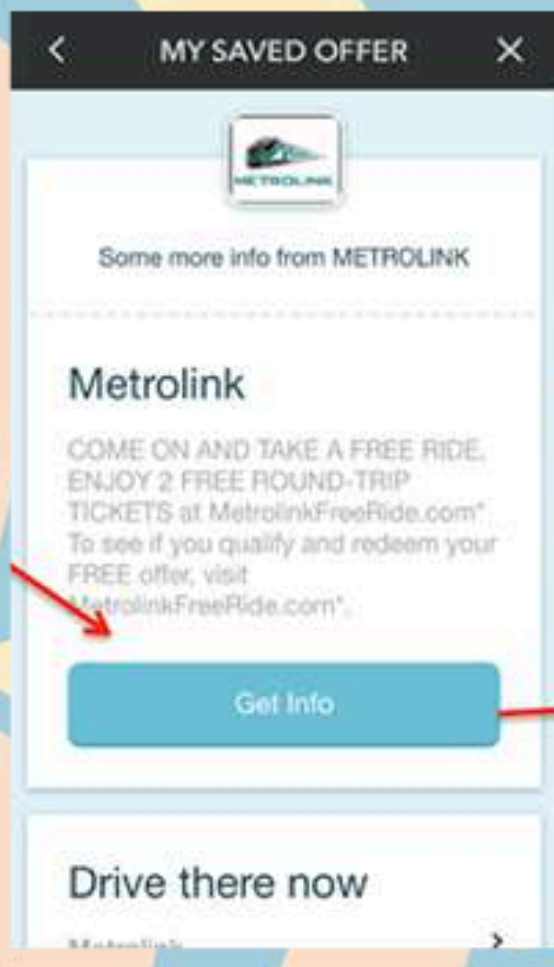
<
MY SAVED OFFER
×

METROLINK

Some more info from METROLINK

Metrolink

COME ON AND TAKE A FREE RIDE. ENJOY 2 FREE ROUND-TRIP TICKETS at MetrolinkFreeRide.com*. To see if you qualify and redeem your FREE offer, visit MetrolinkFreeRide.com*.

Get Info

Drive there now

Metrolink
>